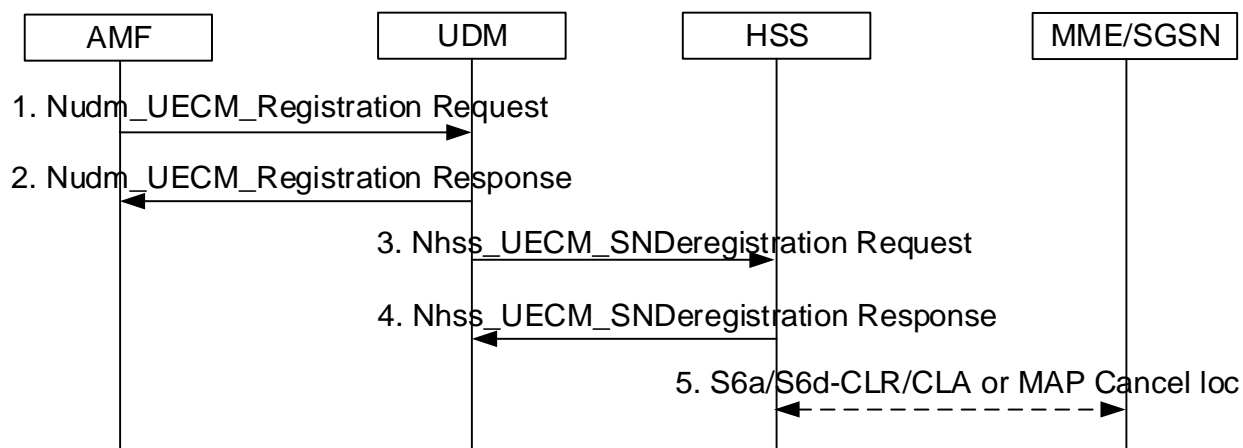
AMF

UDM

HSS

MME/SGSN

1. Nudm_UECM_Registration Request

2. Nudm_UECM_Registration Response

3. Nhss_UECM_SNDeregistration Request

4. Nhss_UECM_SNDeregistration Response

5. S6a/S6d-CLR/CLA or MAP Cancel loc